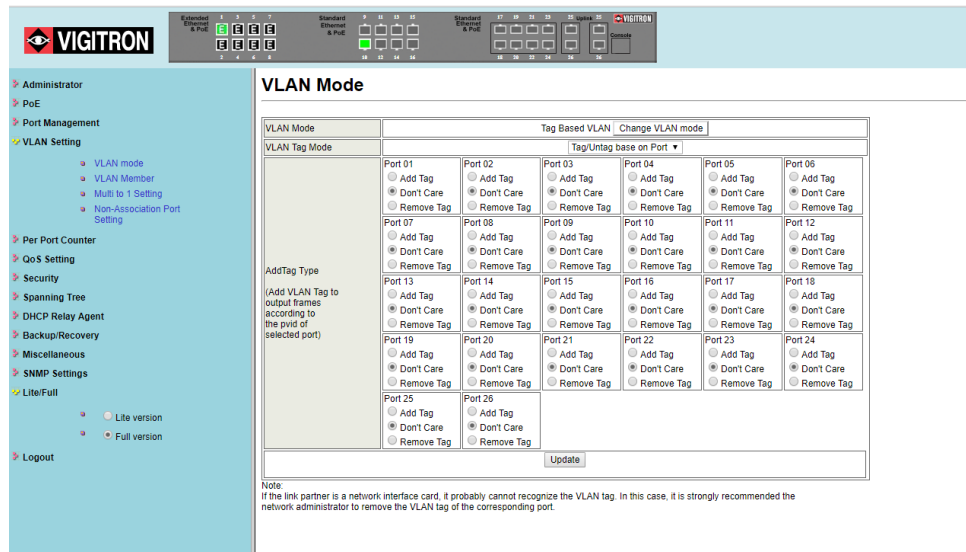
VIGITRON

Extended Ethernet & PoE 1 3 5 7 2 4 6 8 E E E E E E E E
Standard Ethernet & PoE 9 11 13 15 10 12 14 16
Standard Ethernet 17 19 21 23 18 20 22 24
25 Uplink 26
VIGITRON Console

Administrator
PoE
Port Management
VLAN Setting
VLAN mode
VLAN Member
Multi to 1 Setting
Non-Association Port Setting
Per Port Counter
QoS Setting
Security
Spanning Tree
DHCP Relay Agent
Backup/Recovery
Miscellaneous
SNMP Settings
Lite/Full
Lite version
Full version
Logout

VLAN Mode

| VLAN Mode | Tag Based VLAN Change VLAN mode | | | | | |
|---|---|---|---|---|---|---|
| VLAN Tag Mode | Tag/Untag base on Port | | | | | |
| AddTag Type (Add VLAN Tag to output frames according to the pvid of selected port) | Port 01 Add Tag Don't Care Remove Tag | Port 02 Add Tag Don't Care Remove Tag | Port 03 Add Tag Don't Care Remove Tag | Port 04 Add Tag Don't Care Remove Tag | Port 05 Add Tag Don't Care Remove Tag | Port 06 Add Tag Don't Care Remove Tag |
| | Port 07 Add Tag Don't Care Remove Tag | Port 08 Add Tag Don't Care Remove Tag | Port 09 Add Tag Don't Care Remove Tag | Port 10 Add Tag Don't Care Remove Tag | Port 11 Add Tag Don't Care Remove Tag | Port 12 Add Tag Don't Care Remove Tag |
| | Port 13 Add Tag Don't Care Remove Tag | Port 14 Add Tag Don't Care Remove Tag | Port 15 Add Tag Don't Care Remove Tag | Port 16 Add Tag Don't Care Remove Tag | Port 17 Add Tag Don't Care Remove Tag | Port 18 Add Tag Don't Care Remove Tag |
| | Port 19 Add Tag Don't Care Remove Tag | Port 20 Add Tag Don't Care Remove Tag | Port 21 Add Tag Don't Care Remove Tag | Port 22 Add Tag Don't Care Remove Tag | Port 23 Add Tag Don't Care Remove Tag | Port 24 Add Tag Don't Care Remove Tag |
| | Port 25 Add Tag Don't Care Remove Tag | Port 26 Add Tag Don't Care Remove Tag | | | | |

Update

Note:
If the link partner is a network interface card, it probably cannot recognize the VLAN tag. In this case, it is strongly recommended the network administrator to remove the VLAN tag of the corresponding port.